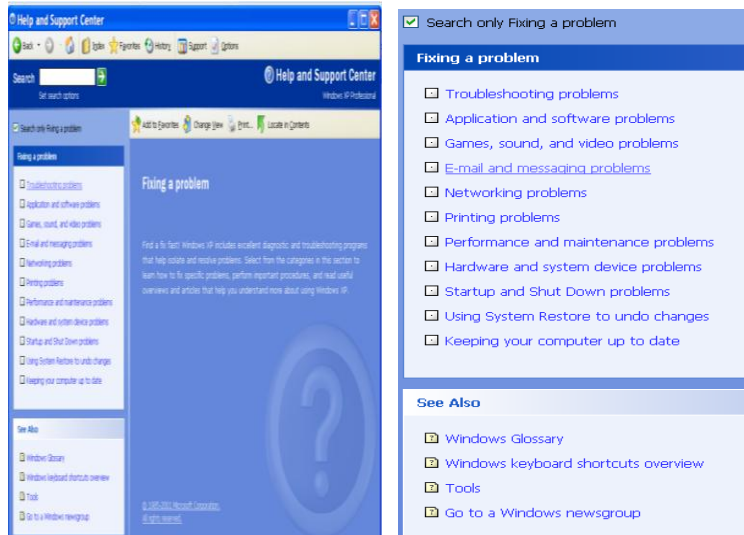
Help and Support Center

Back · Index · Favorites · History · Support · Options

Search

Set search options

Help and Support Center

Windows XP Professional

Search only Fixing a problem

Add to Favorites · Change View · Print... · Locate in Contents

Fixing a problem

Troubleshooting problems

Application and software problems

Games, sound, and video problems

E-mail and messaging problems

Networking problems

Printing problems

Performance and maintenance problems

Hardware and system device problems

Startup and Shut Down problems

Using System Restore to undo changes

Keeping your computer up to date

Fixing a problem

Find a fix fast! Windows XP includes excellent diagnostic and troubleshooting programs that help isolate and resolve problems. Select from the categories in this section to learn how to fix specific problems, perform important procedures, and read useful overviews and articles that help you understand more about using Windows XP.

See Also

Windows Glossary

Windows keyboard shortcuts overview

Tools

Go to a Windows newsgroup

© 1985-2001 Microsoft Corporation. All rights reserved.

Search only Fixing a problem

Fixing a problem

Troubleshooting problems

Application and software problems

Games, sound, and video problems

E-mail and messaging problems

Networking problems

Printing problems

Performance and maintenance problems

Hardware and system device problems

Startup and Shut Down problems

Using System Restore to undo changes

Keeping your computer up to date

See Also

Windows Glossary

Windows keyboard shortcuts overview

Tools

Go to a Windows newsgroup